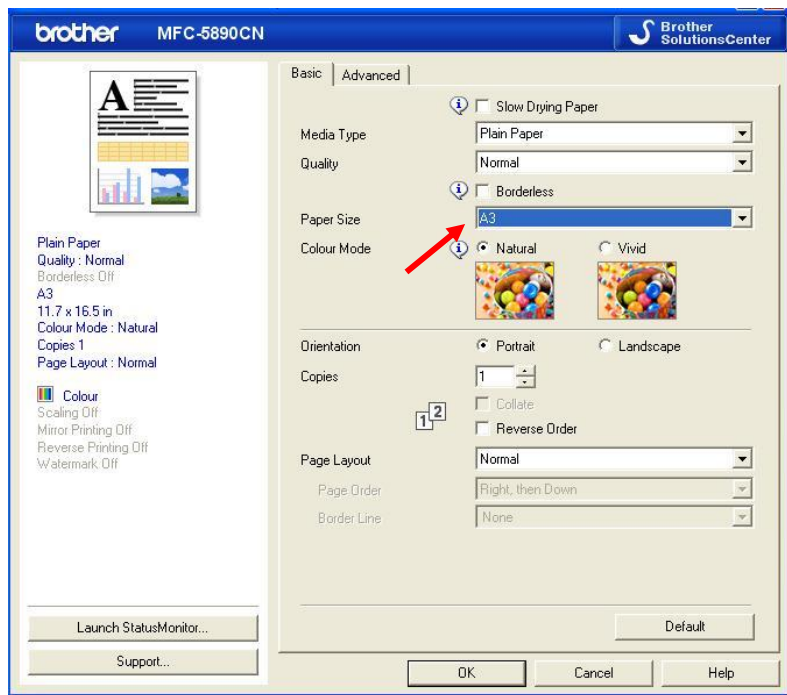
brother MFC-5890CN

Brother SolutionsCenter

Plain Paper
Quality : Normal
Borderless Off
A3
11.7 x 16.5 in
Colour Mode : Natural
Copies 1
Page Layout : Normal

Colour
Scaling Off
Mirror Printing Off
Reverse Printing Off
Watermark Off

Launch StatusMonitor...

Support...

Basic | Advanced

Slow Drying Paper

Media Type | Plain Paper

Quality | Normal

Borderless

Paper Size | A3

Colour Mode | Natural | Vivid

Orientation | Portrait | Landscape

Copies | 1

Collate

Reverse Order

Page Layout | Normal

Page Order | Right, then Down

Border Line | None

Default

OK | Cancel | Help